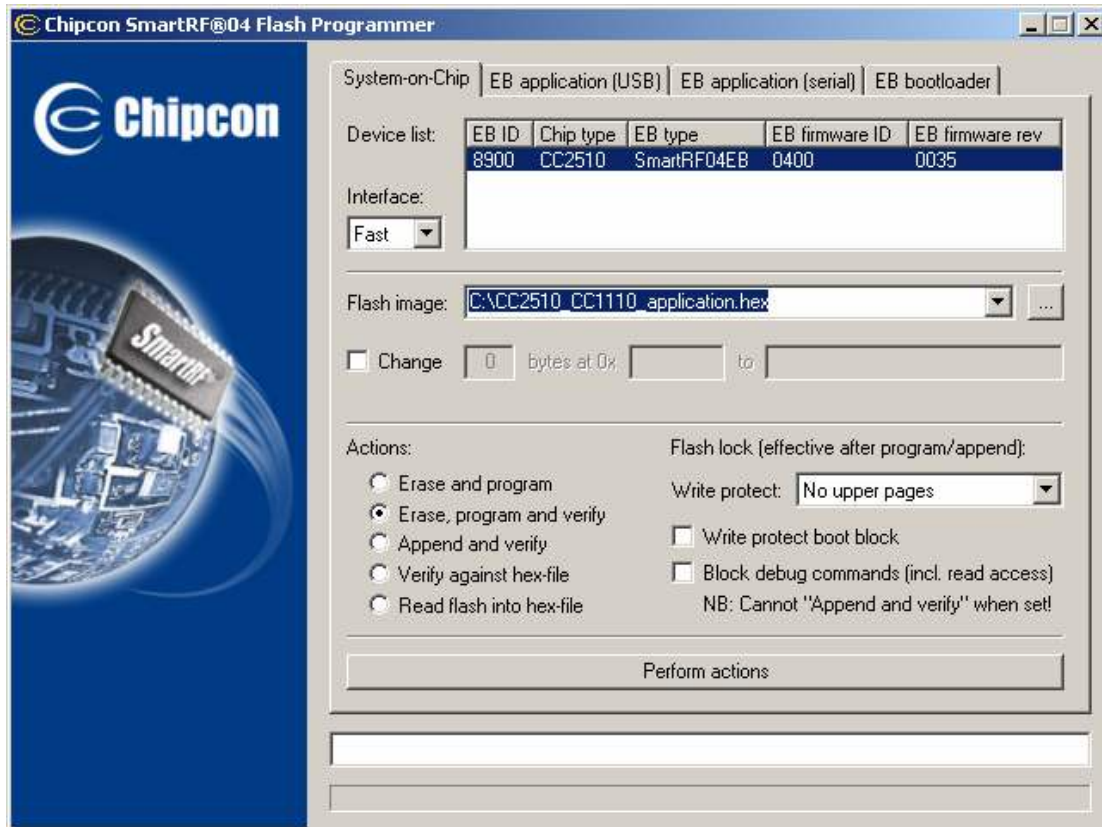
Chipcon SmartRF®04 Flash Programmer

Chipcon

SmartRF

System-on-Chip | EB application (USB) | EB application (serial) | EB bootloader

Device list:

| EB ID | Chip type | EB type | EB firmware ID | EB firmware rev |
|---|---|---|---|---|
| 8900 | CC2510 | SmartRF04EB | 0400 | 0035 |

Interface:
Fast

Flash image: C:\CC2510_CC1110_application.hex ...

Change 0 bytes at 0x to

Actions:
Erase and program
Erase, program and verify
Append and verify
Verify against hex-file
Read flash into hex-file

Flash lock (effective after program/append):
Write protect: No upper pages
Write protect boot block
Block debug commands (incl. read access)
NB: Cannot "Append and verify" when set!

Perform actions